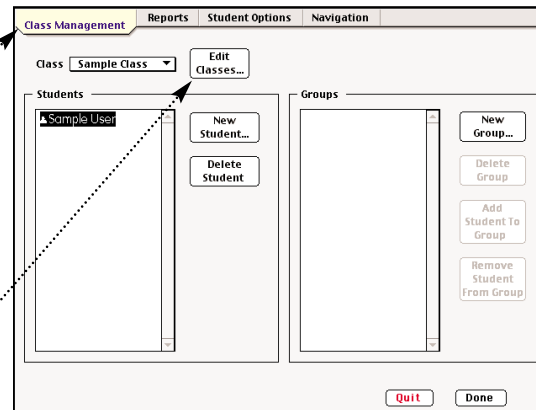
Class Management Reports Student Options Navigation

Class Sample Class

Edit Classes...

Students

Sample User

New Student...

Delete Student

Groups

New Group...

Delete Group

Add Student To Group

Remove Student From Group

Quit

Done